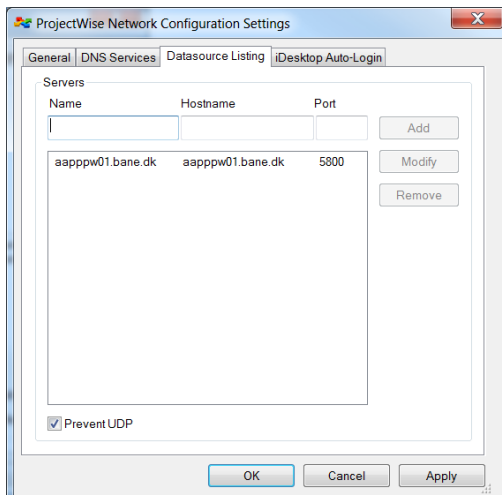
ProjectWise Network Configuration Settings

General | DNS Services | Datasource Listing | iDesktop Auto-Login

Servers

| Name | Hostname | Port |
|---|---|---|
| aapppw01.bane.dk | aapppw01.bane.dk | 5800 |

Add

Modify

Remove

Prevent UDP

OK

Cancel

Apply